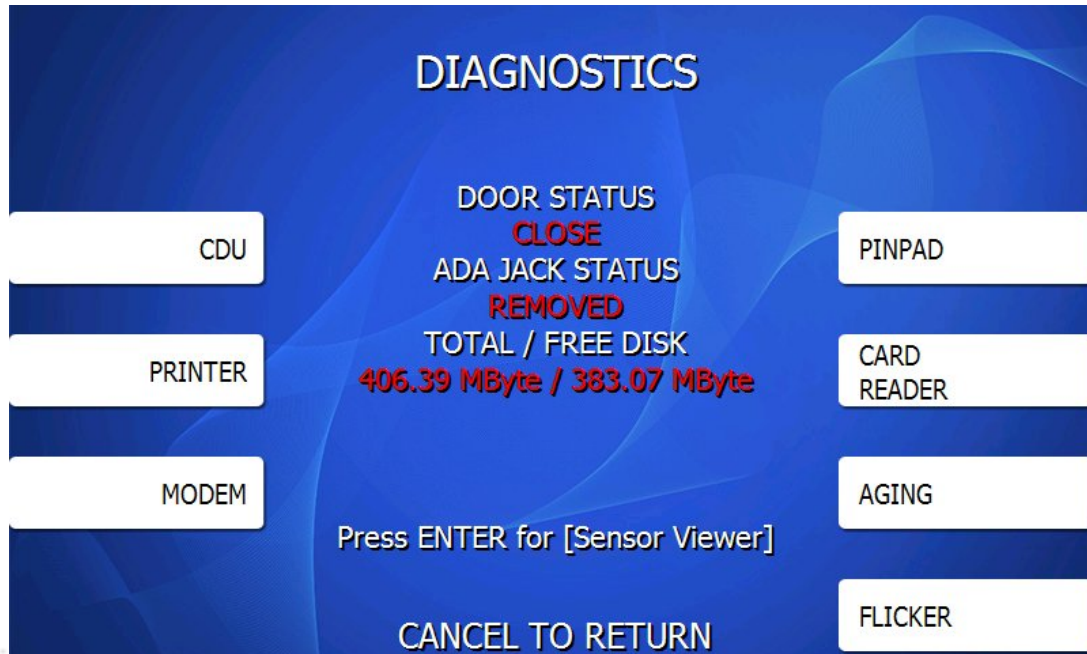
DIAGNOSTICS

CDU

PRINTER

MODEM

DOOR STATUS
CLOSE
ADA JACK STATUS
REMOVED
TOTAL / FREE DISK
406.39 MByte / 383.07 MByte

PINPAD

CARD READER

AGING

Press ENTER for [Sensor Viewer]

FLICKER

CANCEL TO RETURN